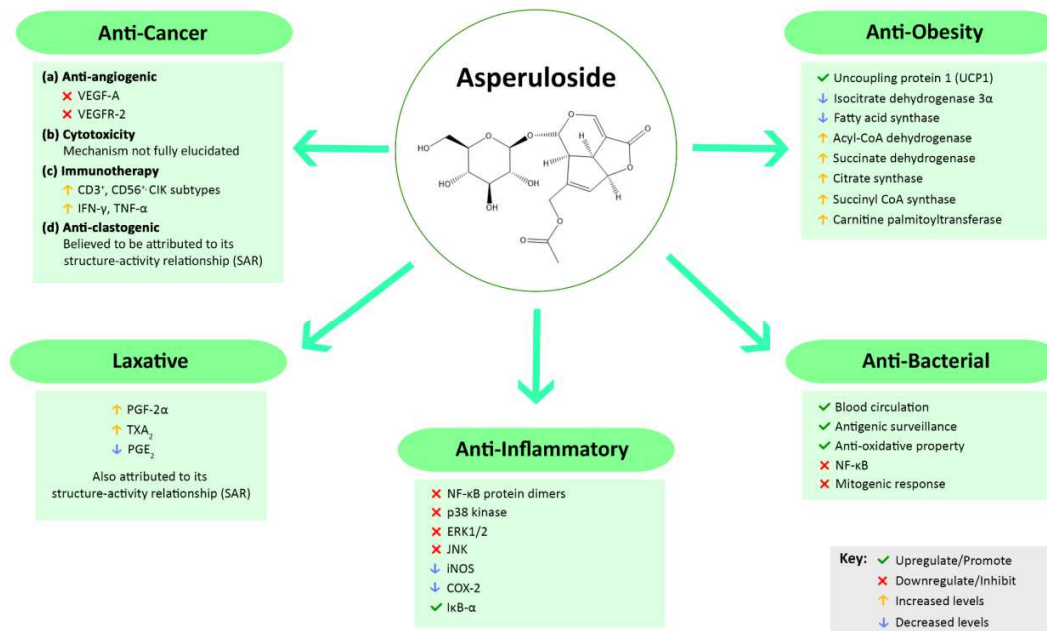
Anti-Cancer

(a) Anti-angiogenic
✗ VEGF-A
✗ VEGFR-2
(b) Cytotoxicity
Mechanism not fully elucidated
(c) Immunotherapy
↑ CD3⁺, CD56⁺ CIK subtypes
↑ IFN-γ, TNF-α
(d) Anti-clastogenic
Believed to be attributed to its structure-activity relationship (SAR)

Asperuloside

HO
HO
OH
OH
O
O
O
H
H
H
O
O
O
O

Anti-Obesity

✓ Uncoupling protein 1 (UCP1)
↓ Isocitrate dehydrogenase 3α
↓ Fatty acid synthase
↑ Acyl-CoA dehydrogenase
↑ Succinate dehydrogenase
↑ Citrate synthase
↑ Succinyl CoA synthase
↑ Carnitine palmitoyltransferase

Laxative

↑ PGF-2α
↑ TXA$_2$
↓ PGE$_2$
Also attributed to its structure-activity relationship (SAR)

Anti-Inflammatory

✗ NF-κB protein dimers
✗ p38 kinase
✗ ERK1/2
✗ JNK
↓ iNOS
↓ COX-2
✓ IκB-α

Anti-Bacterial

✓ Blood circulation
✓ Antigenic surveillance
✓ Anti-oxidative property
✗ NF-κB
✗ Mitogenic response

Key: ✓ Upregulate/Promote
✗ Downregulate/Inhibit
↑ Increased levels
↓ Decreased levels